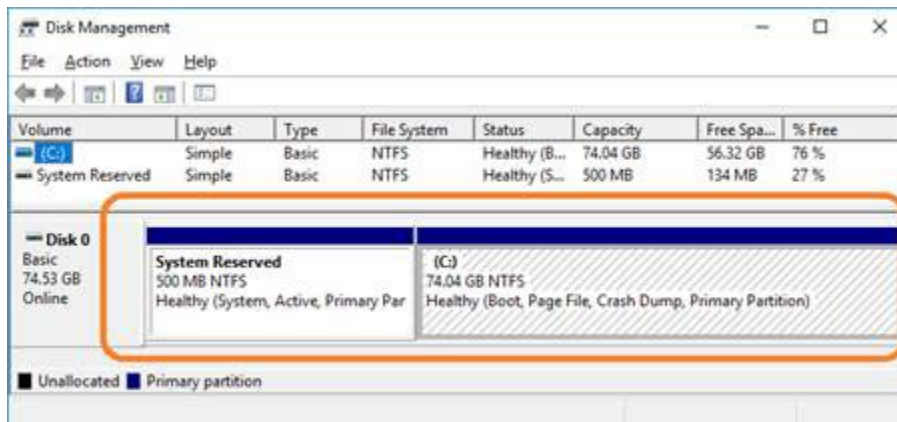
Disk Management

File Action View Help

| Volume | Layout | Type | File System | Status | Capacity | Free Spa... | % Free |
|---|---|---|---|---|---|---|---|
| (C:) | Simple | Basic | NTFS | Healthy (B... | 74.04 GB | 56.32 GB | 76 % |
| System Reserved | Simple | Basic | NTFS | Healthy (S... | 500 MB | 134 MB | 27 % |

Disk 0
Basic
74.53 GB
Online

System Reserved
500 MB NTFS
Healthy (System, Active, Primary Par

(C:)
74.04 GB NTFS
Healthy (Boot, Page File, Crash Dump, Primary Partition)

Unallocated Primary partition